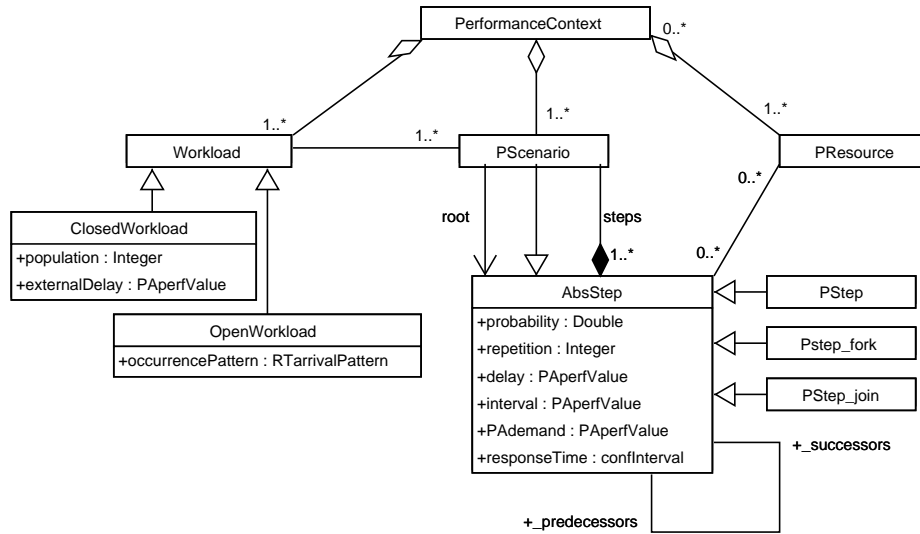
PerformanceContext
0..*
1..*
1..*
1..*
1..*
Workload
PScenario
PResource
0..*
root
steps
ClosedWorkload
+population : Integer
+externalDelay : PAperfValue
1..*
0..*
AbsStep
+probability : Double
+repetition : Integer
+delay : PAperfValue
+interval : PAperfValue
+PAdemand : PAperfValue
+responseTime : confInterval
PStep
Pstep_fork
PStep_join
OpenWorkload
+occurrencePattern : RTarrivalPattern
+_successors
+_predecessors